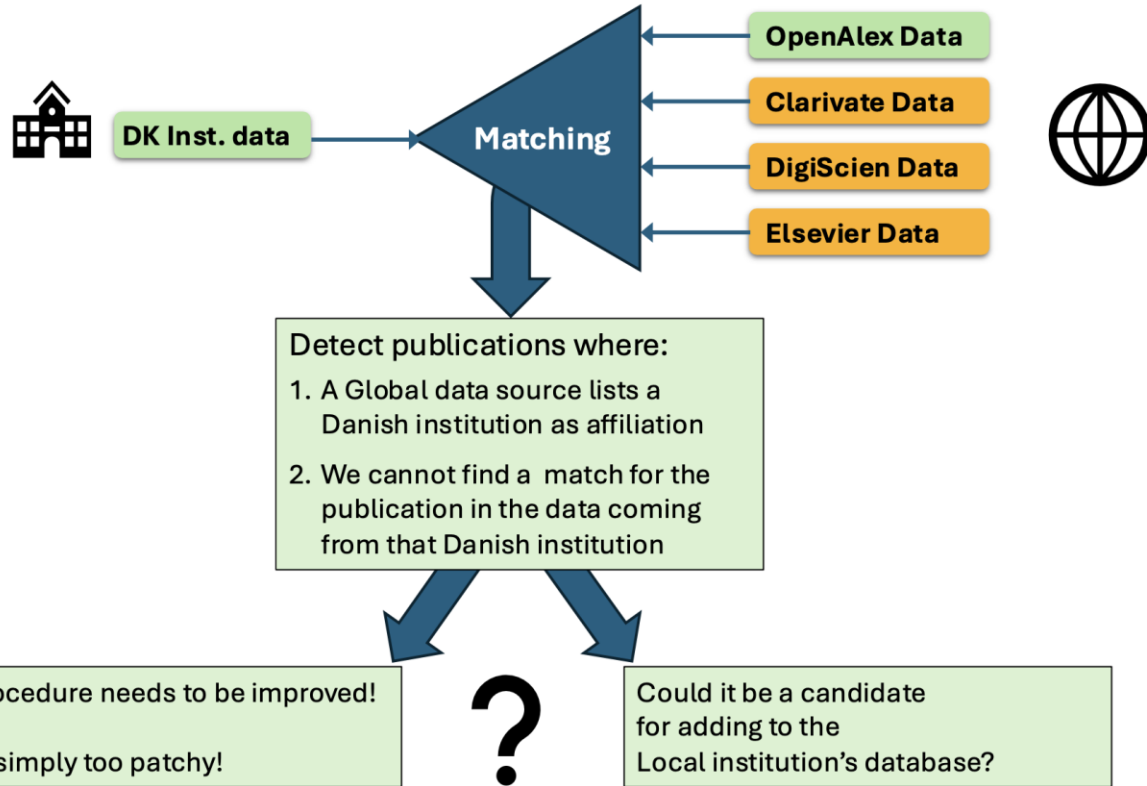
OpenAlex Data
Clarivate Data
DigiScien Data
Elsevier Data

DK Inst. data

Matching

Detect publications where:
1. A Global data source lists a Danish institution as affiliation
2. We cannot find a match for the publication in the data coming from that Danish institution

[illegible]ocedure needs to be improved!

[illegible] simply too patchy!

?

Could it be a candidate for adding to the Local institution's database?